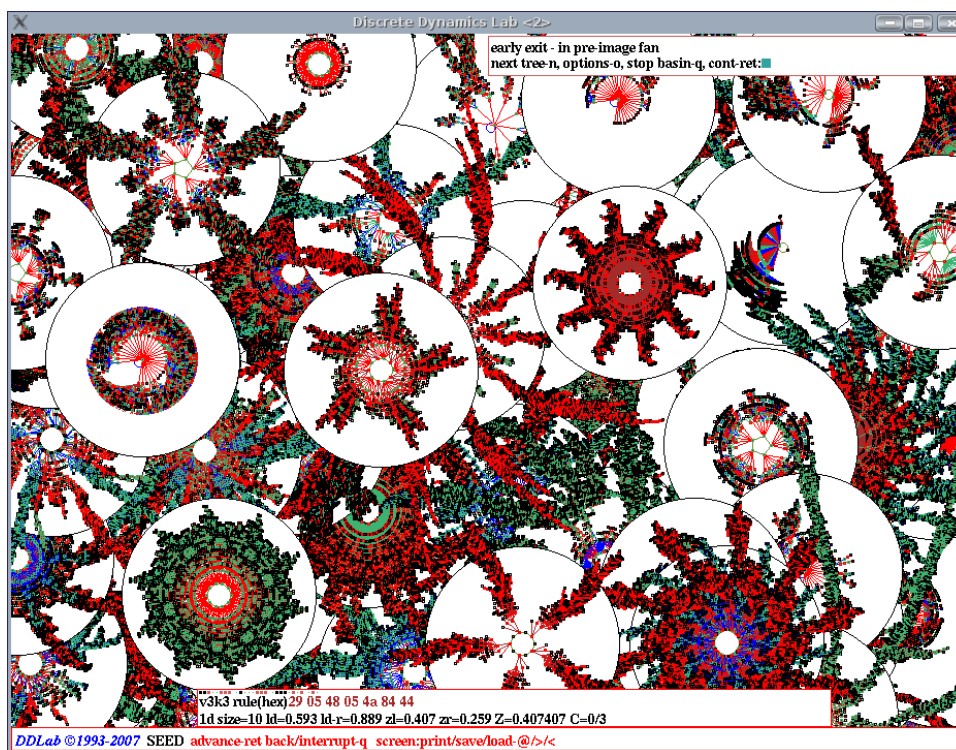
Discrete Dynamics Lab <2>

early exit - in pre-image fan
next tree-n, options-o, stop basin-q, cont-ret:

v3k3 rule(hex) 29 05 48 05 4a 84 44
1d size=10 ld=0.593 ld-r=0.889 zl=0.407 zr=0.259 Z=0.407407 C=0/3

DDLab ©1993-2007 SEED advance-ret back/interrupt-q screen:print/save/load-@/>/<